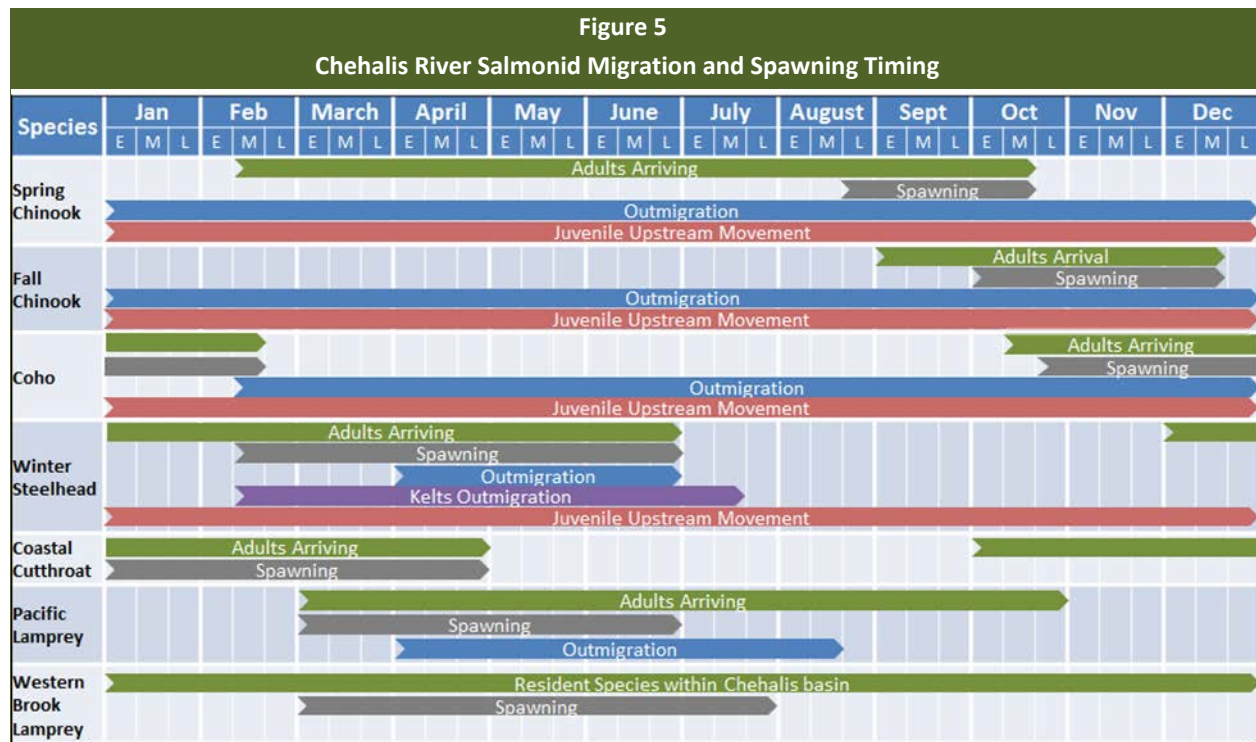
Figure 5
Chehalis River Salmonid Migration and Spawning Timing

| Species | Jan | Feb | March | April | May | June | July | August | Sept | Oct | Nov | Dec |
|---|---|---|---|---|---|---|---|---|---|---|---|---|
| | E M L | E M L | E M L | E M L | E M L | E M L | E M L | E M L | E M L | E M L | E M L | E M L |

Spring Chinook
Adults Arriving
Spawning
Outmigration
Juvenile Upstream Movement

Fall Chinook
Adults Arrival
Spawning
Outmigration
Juvenile Upstream Movement

Coho
Adults Arriving
Spawning
Outmigration
Juvenile Upstream Movement

Winter Steelhead
Adults Arriving
Spawning
Outmigration
Kelts Outmigration
Juvenile Upstream Movement

Coastal Cutthroat
Adults Arriving
Spawning

Pacific Lamprey
Adults Arriving
Spawning
Outmigration

Western Brook Lamprey
Resident Species within Chehalis basin
Spawning